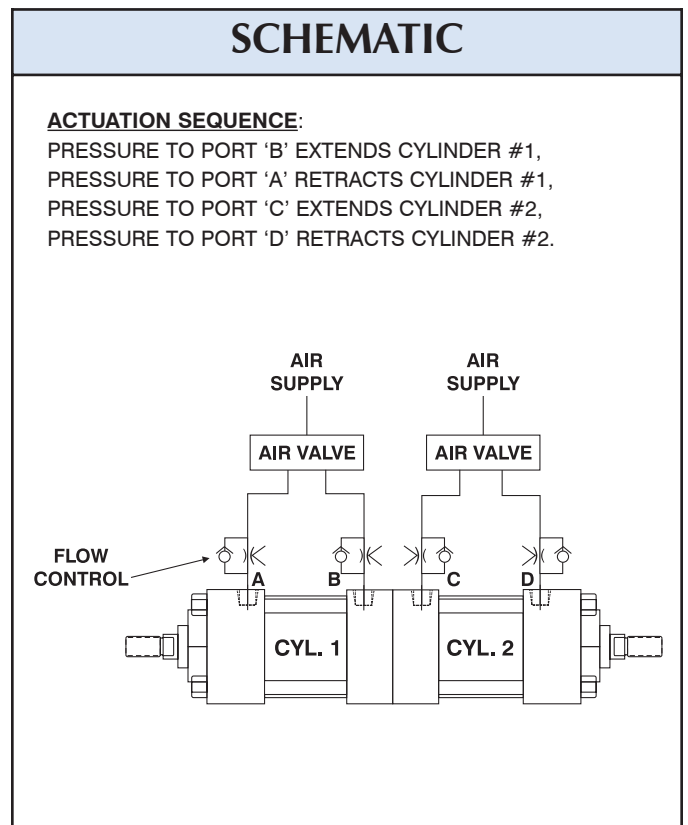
SCHEMATIC

ACTUATION SEQUENCE:
PRESSURE TO PORT 'B' EXTENDS CYLINDER #1,
PRESSURE TO PORT 'A' RETRACTS CYLINDER #1,
PRESSURE TO PORT 'C' EXTENDS CYLINDER #2,
PRESSURE TO PORT 'D' RETRACTS CYLINDER #2.

AIR SUPPLY

AIR SUPPLY

AIR VALVE

AIR VALVE

FLOW CONTROL

A

B

C

D

CYL. 1

CYL. 2